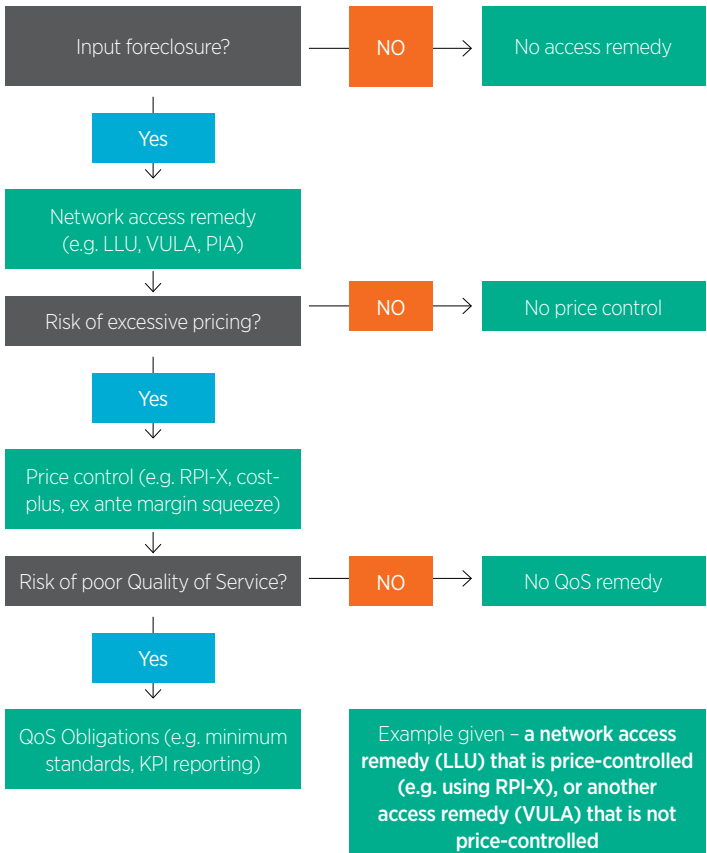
Input foreclosure?

NO

No access remedy

Yes

Network access remedy (e.g. LLU, VULA, PIA)

Risk of excessive pricing?

NO

No price control

Yes

Price control (e.g. RPI-X, cost-plus, ex ante margin squeeze)

Risk of poor Quality of Service?

NO

No QoS remedy

Yes

QoS Obligations (e.g. minimum standards, KPI reporting)

Example given – **a network access remedy (LLU) that is price-controlled (e.g. using RPI-X), or another access remedy (VULA) that is not price-controlled**